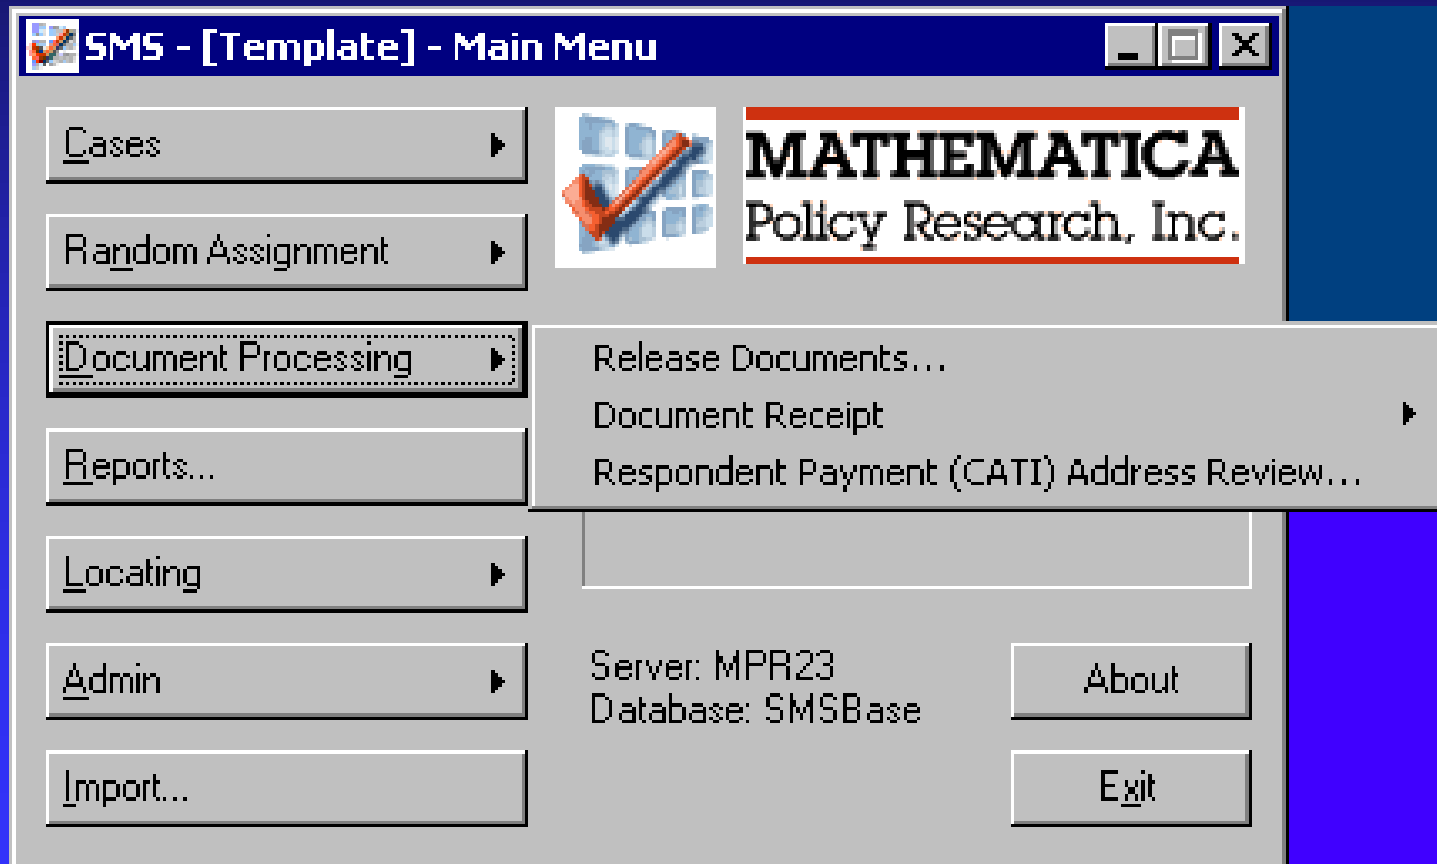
SMS - [Template] - Main Menu

Cases

Random Assignment

Document Processing

Reports...

Locating

Admin

Import...

MATHEMATICA
Policy Research, Inc.

Release Documents...
Document Receipt
Respondent Payment (CATI) Address Review...

Server: MPR23
Database: SMSBase

About

Exit